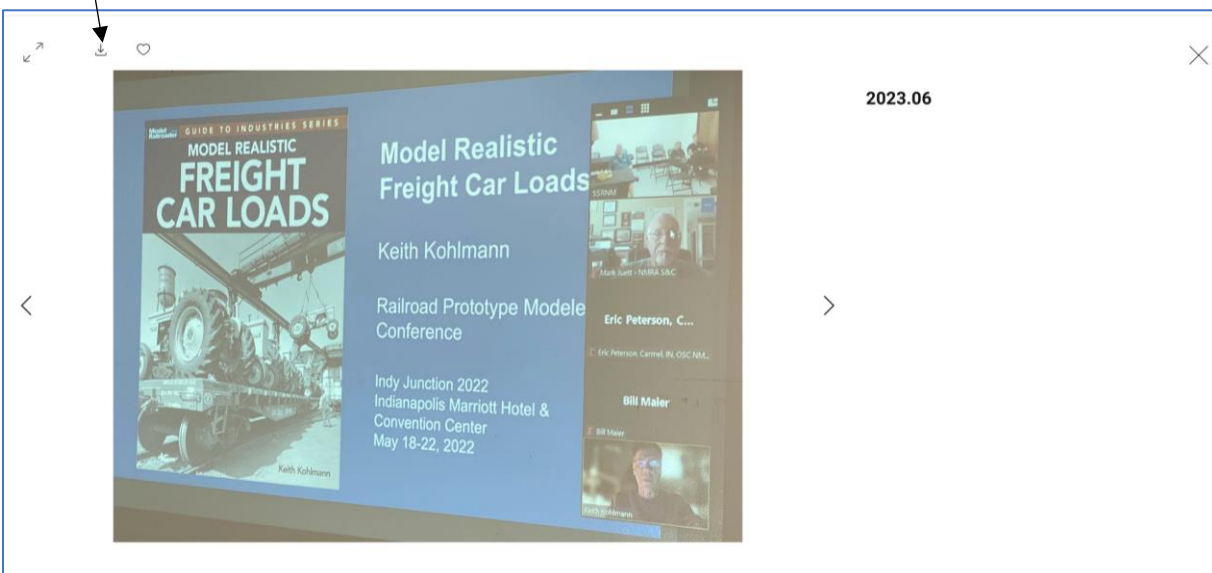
2023.06

Model Railroader GUIDE TO INDUSTRIES SERIES

MODEL REALISTIC FREIGHT CAR LOADS

Keith Kohlmann

Model Realistic Freight Car Loads

Keith Kohlmann

Railroad Prototype Modele Conference

Indy Junction 2022
Indianapolis Marriott Hotel & Convention Center
May 18-22, 2022

SSRNM

Mark Isett - NMRA S&C

Eric Peterson, C...

Eric Peterson, Carmel, IN, OSC NM...

Bill Maler

Bill Maler

Keith Kohlmann